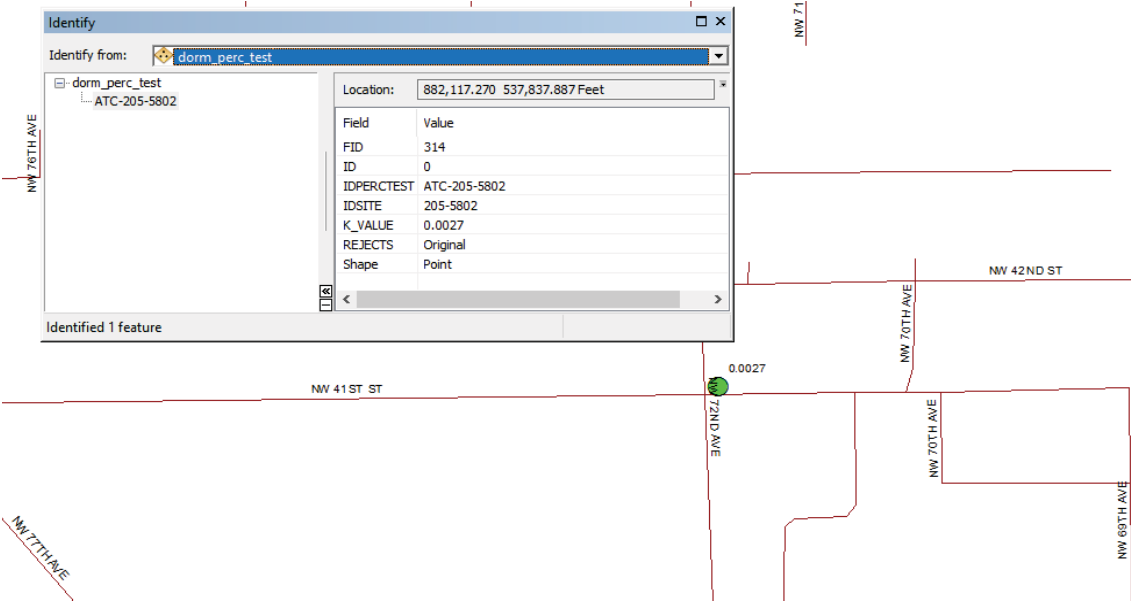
Identify

Identify from: dorm_perc_test

dorm_perc_test
ATC-205-5802

Location: 882,117.270 537,837.887 Feet

| Field | Value |
|---|---|
| FID | 314 |
| ID | 0 |
| IDPERCTEST | ATC-205-5802 |
| IDSITE | 205-5802 |
| K_VALUE | 0.0027 |
| REJECTS | Original |
| Shape | Point |

Identified 1 feature

NW 71

NW 76TH AVE

NW 42ND ST

NW 70TH AVE

0.0027

NW 41ST ST

NW 72ND AVE

NW 70TH AVE

NW 69TH AVE

NW 77TH AVE